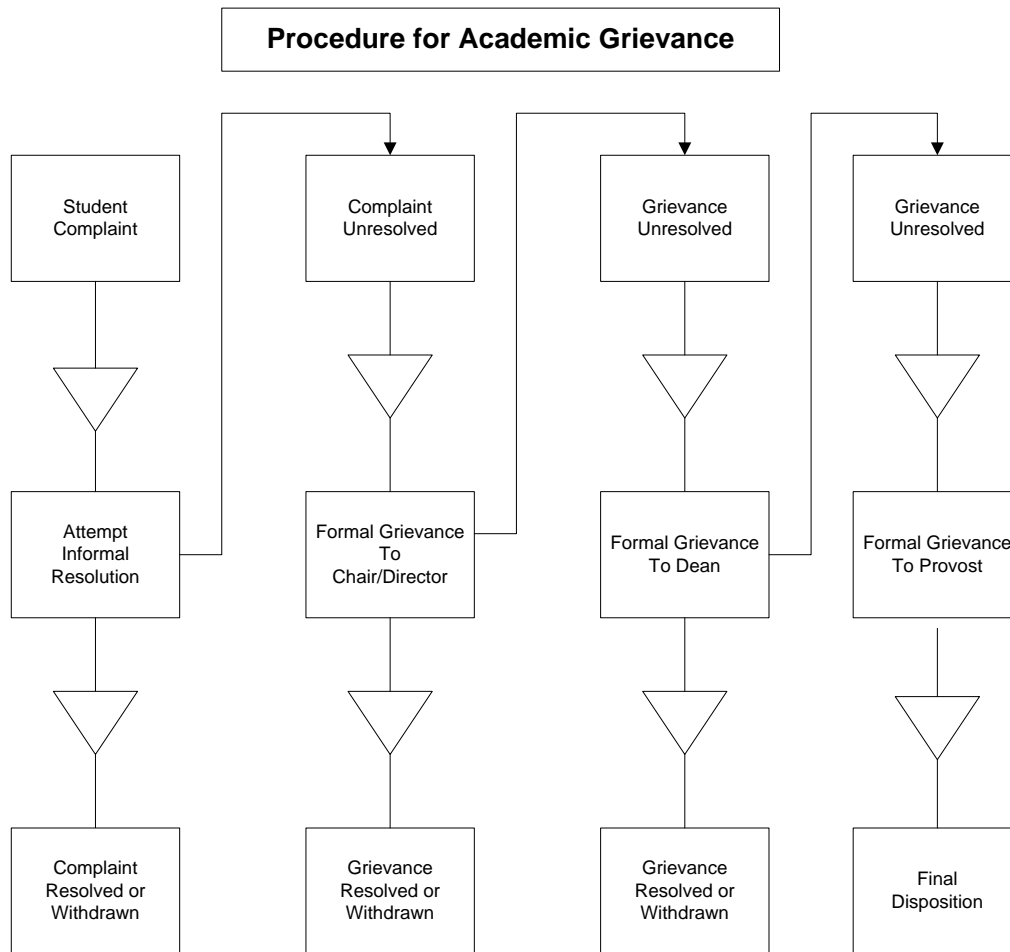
Procedure for Academic Grievance

Student Complaint

Attempt Informal Resolution

Complaint Resolved or Withdrawn

Complaint Unresolved

Formal Grievance To Chair/Director

Grievance Resolved or Withdrawn

Grievance Unresolved

Formal Grievance To Dean

Grievance Resolved or Withdrawn

Grievance Unresolved

Formal Grievance To Provost

Final Disposition